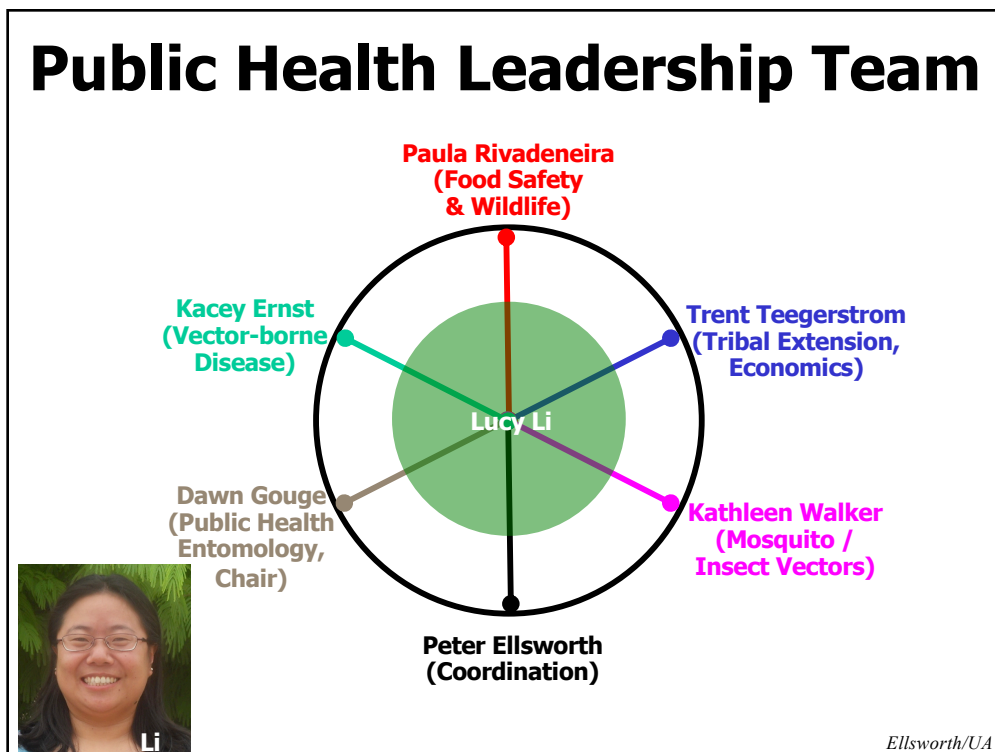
Public Health Leadership Team

Paula Rivadeneira (Food Safety & Wildlife)

Kacey Ernst (Vector-borne Disease)

Trent Teegerstrom (Tribal Extension, Economics)

Lucy Li

Dawn Gouge (Public Health Entomology, Chair)

Kathleen Walker (Mosquito / Insect Vectors)

Peter Ellsworth (Coordination)

Li

Ellsworth/UA